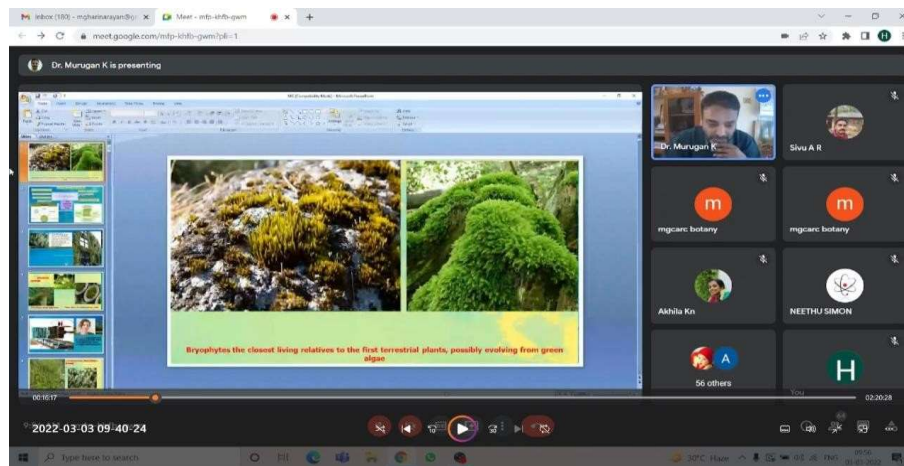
Inbox (180) - mgharinarayan@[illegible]

Meet - mfp-khfb-gwm

meet.google.com/mfp-khfb-gwm?pli=1

Dr. Murugan K is presenting

Bryophytes the closest living relatives to the first terrestrial plants, possibly evolving from green algae

Dr. Murugan K

Sivu A R

mgcarc botany

mgcarc botany

Akhila Kn

NEETHU SIMON

56 others

You

00:16:17

02:20:28

2022-03-03 09-40-24

Type here to search

30°C Haze